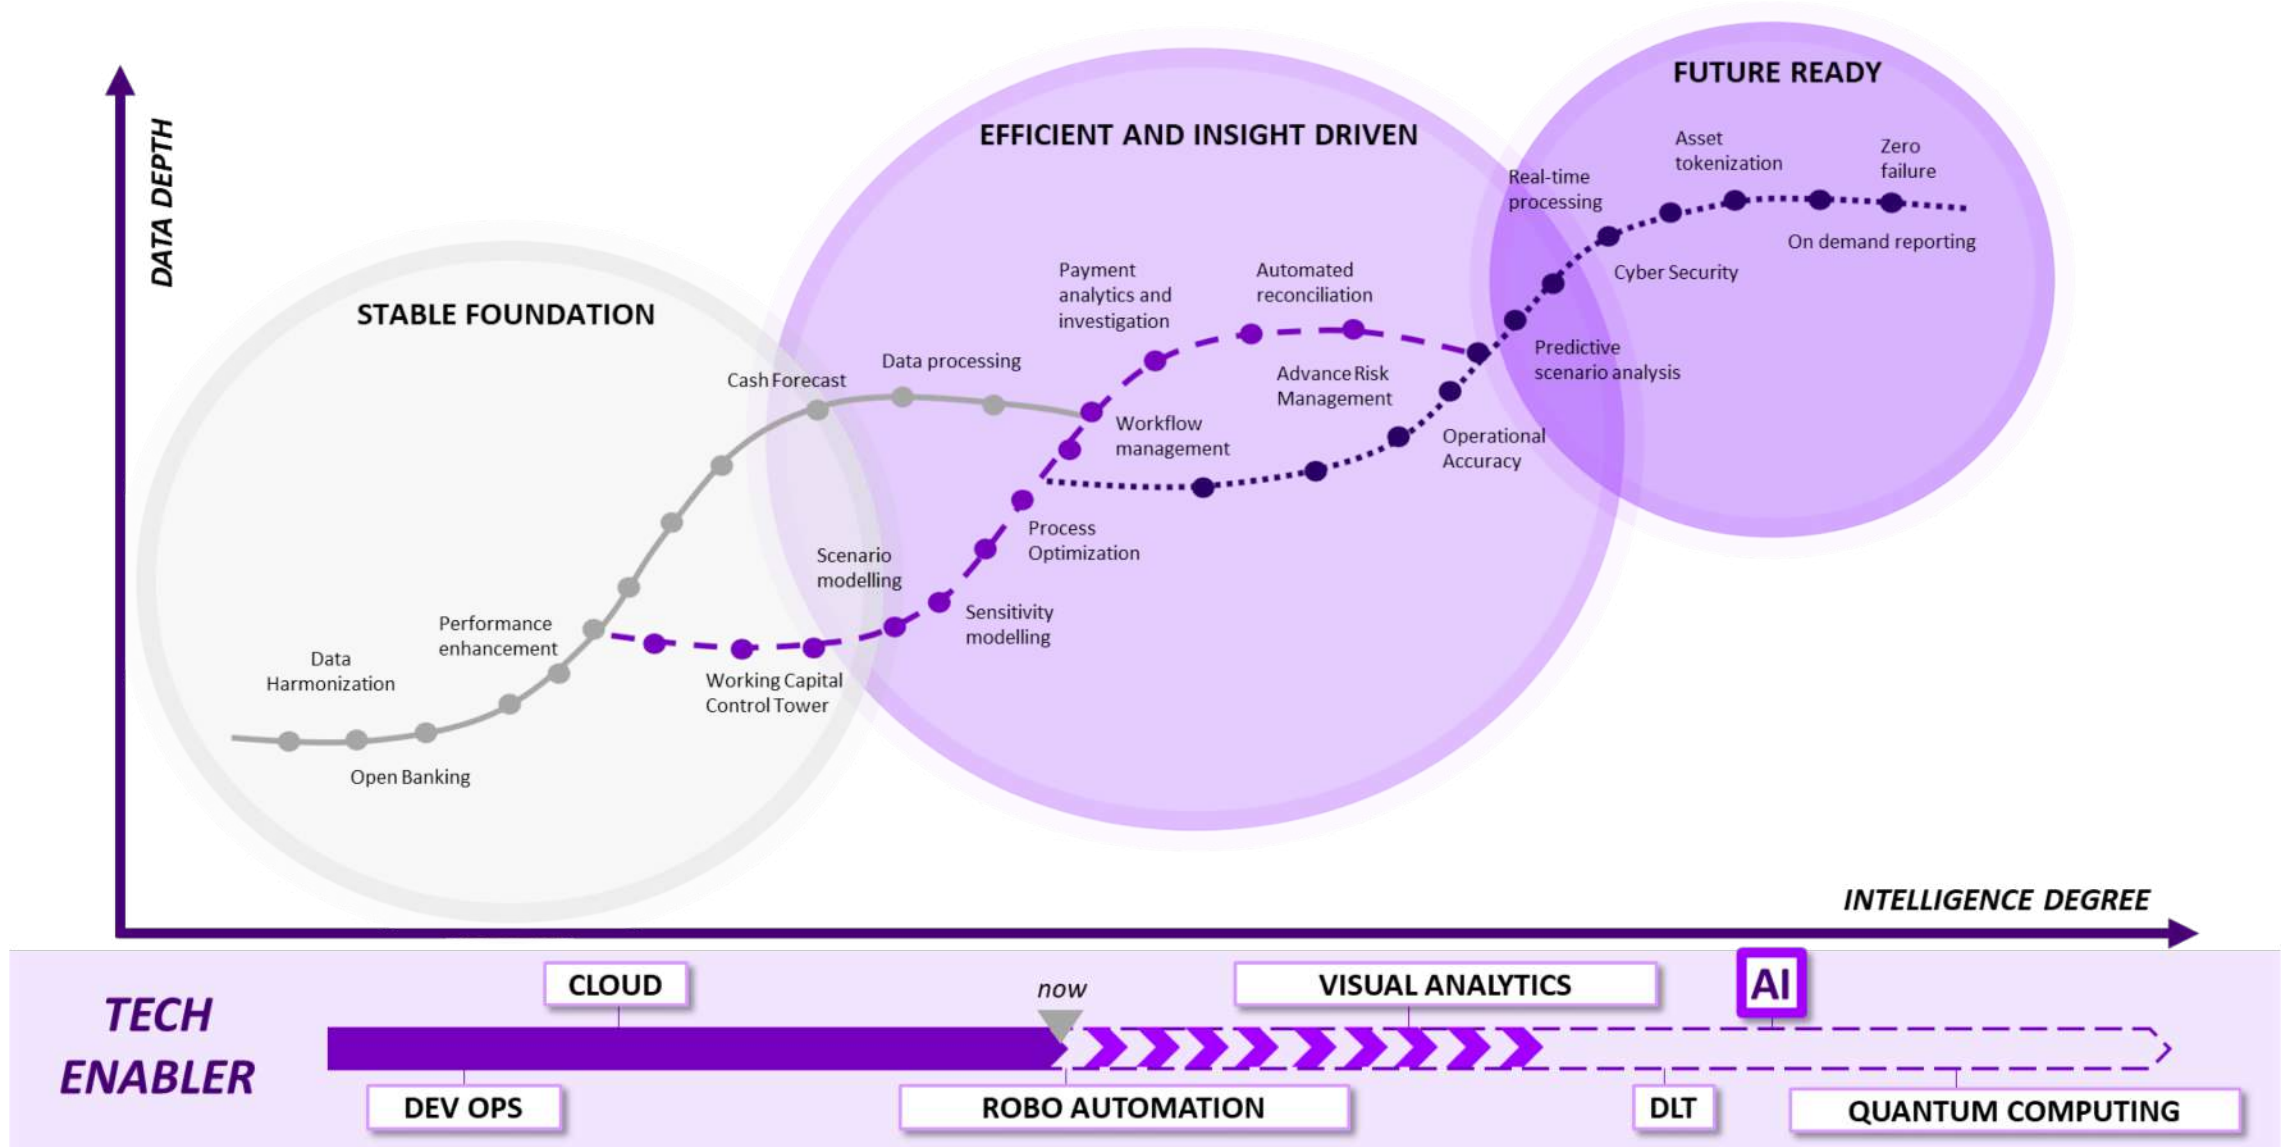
DATA DEPTH

FUTURE READY

EFFICIENT AND INSIGHT DRIVEN

STABLE FOUNDATION

Real-time processing

Asset tokenization

Zero failure

On demand reporting

Cyber Security

Predictive scenario analysis

Payment analytics and investigation

Automated reconciliation

Advance Risk Management

Operational Accuracy

Data processing

Cash Forecast

Workflow management

Process Optimization

Scenario modelling

Sensitivity modelling

Performance enhancement

Data Harmonization

Working Capital Control Tower

Open Banking

INTELLIGENCE DEGREE

TECH ENABLER

CLOUD

now

VISUAL ANALYTICS

AI

DEV OPS

ROBO AUTOMATION

DLT

QUANTUM COMPUTING